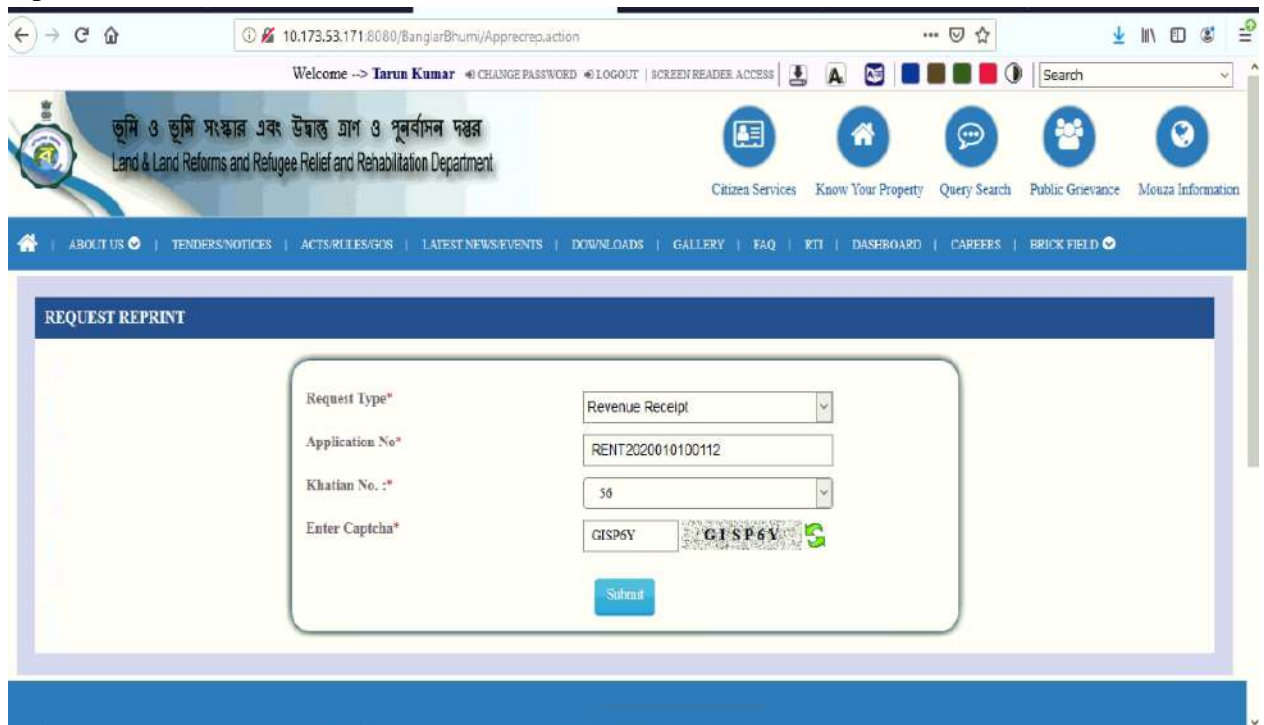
10.173.53.171:8080/BanglarBhumi/Apprecrep.action

Search

Welcome --> Tarun Kumar CHANGE PASSWORD LOGOUT | SCREEN READER ACCESS

ভূমি ও ভূমি সংস্কার এবং উদ্বাস্তু ত্রাণ ও পুনর্বাসন দপ্তর
Land & Land Reforms and Refugee Relief and Rehabilitation Department

Citizen Services | Know Your Property | Query Search | Public Grievance | Mouza Information

ABOUT US | TENDERS/NOTICES | ACTS/RULES/GOS | LATEST NEWS/EVENTS | DOWNLOADS | GALLERY | FAQ | RTI | DASHBOARD | CAREERS | BRICK FIELD

REQUEST REPRINT

Request Type* Revenue Receipt
Application No* RENT2020010100112
Khatian No. :* 56
Enter Captcha* GISP6Y G I S P 6 Y

Submit